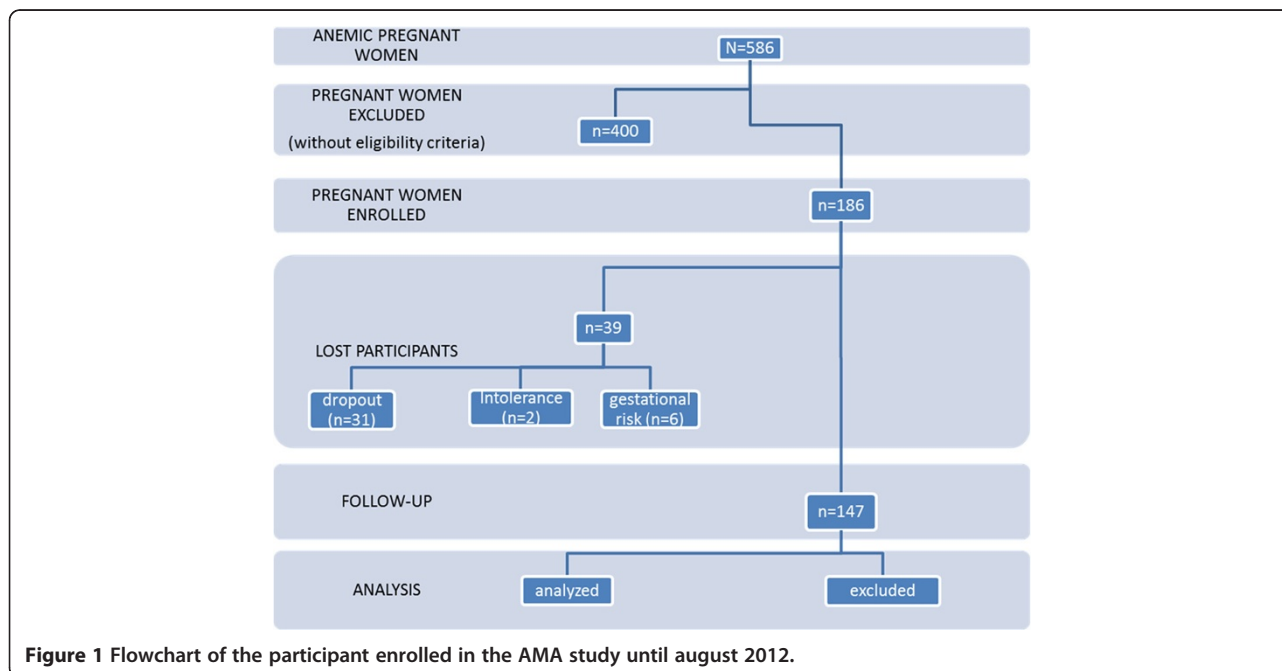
ANEMIC PREGNANT WOMEN

N=586

PREGNANT WOMEN EXCLUDED

(without eligibility criteria)

n=400

PREGNANT WOMEN ENROLLED

n=186

n=39

LOST PARTICIPANTS

dropout (n=31)

Intolerance (n=2)

gestational risk (n=6)

FOLLOW-UP

n=147

ANALYSIS

analyzed

excluded

**Figure 1 Flowchart of the participant enrolled in the AMA study until august 2012.**